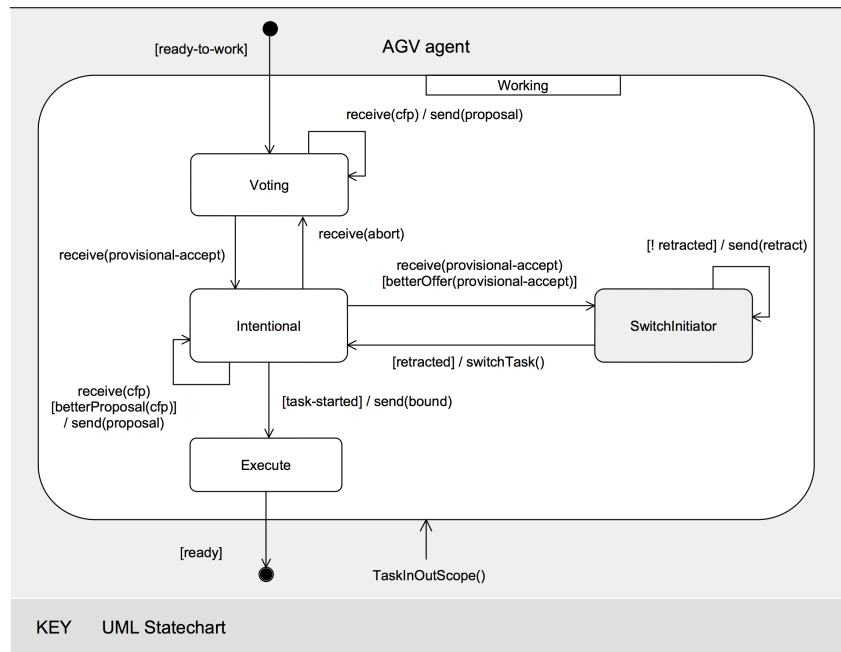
[ready-to-work]

AGV agent

Working

receive(cfp) / send(proposal)

Voting

receive(provisional-accept)

receive(abort)

[! retracted] / send(retract)

receive(provisional-accept) [betterOffer(provisional-accept)]

Intentional

SwitchInitiator

[retracted] / switchTask()

receive(cfp) [betterProposal(cfp)] / send(proposal)

[task-started] / send(bound)

Execute

[ready]

TaskInOutScope()

KEY UML Statechart